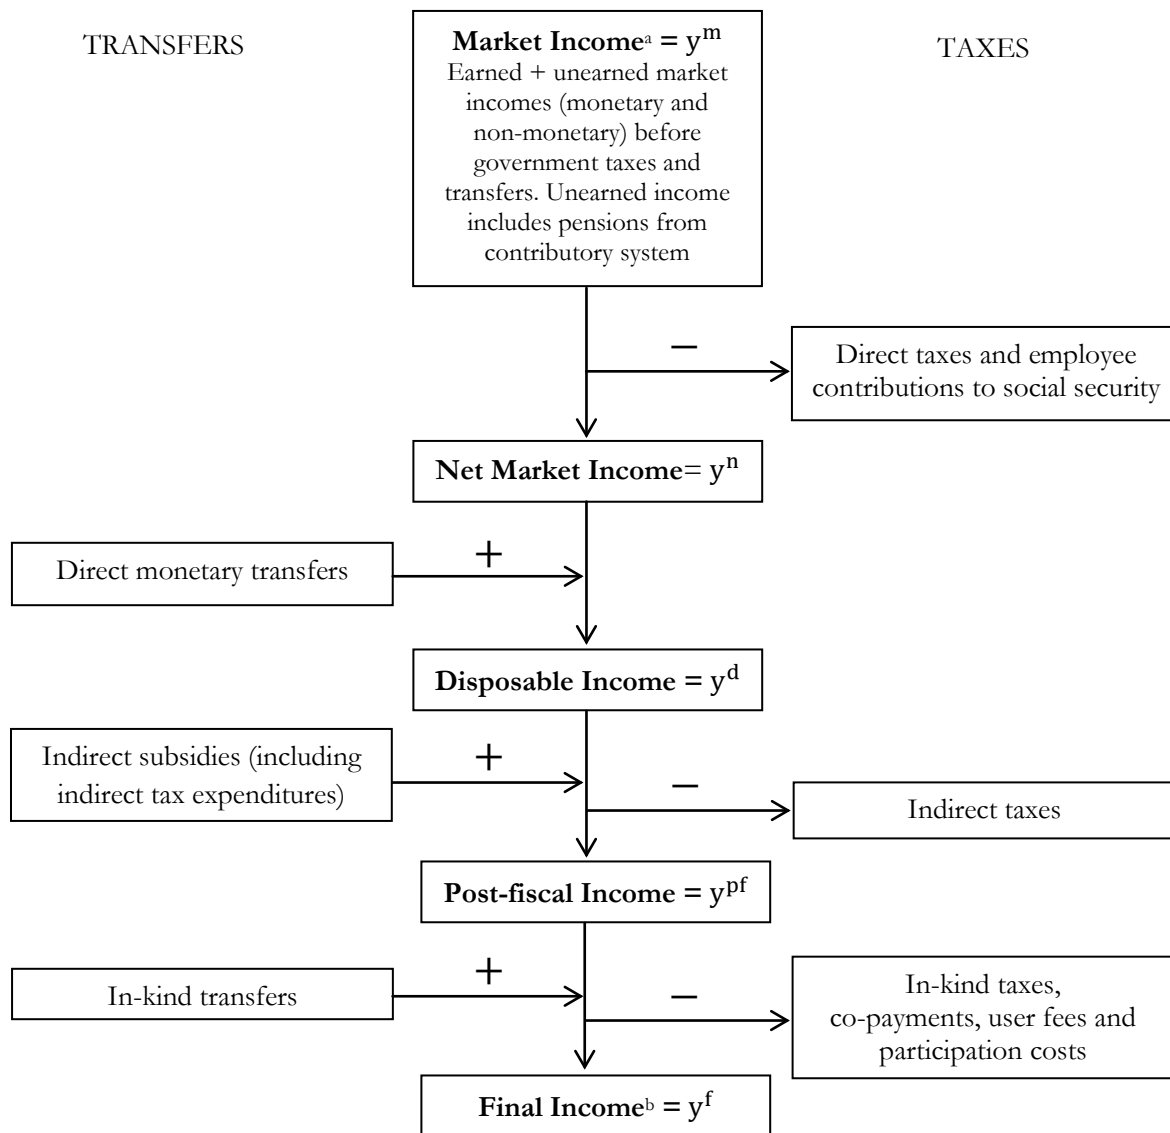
TRANSFERS

Market Income$^a$ = $y^m$
Earned + unearned market incomes (monetary and non-monetary) before government taxes and transfers. Unearned income includes pensions from contributory system

TAXES

−

Direct taxes and employee contributions to social security

Net Market Income= $y^n$

Direct monetary transfers

+

Disposable Income = $y^d$

Indirect subsidies (including indirect tax expenditures)

+

−

Indirect taxes

Post-fiscal Income = $y^{pf}$

In-kind transfers

+

−

In-kind taxes, co-payments, user fees and participation costs

Final Income$^b$ = $y^f$